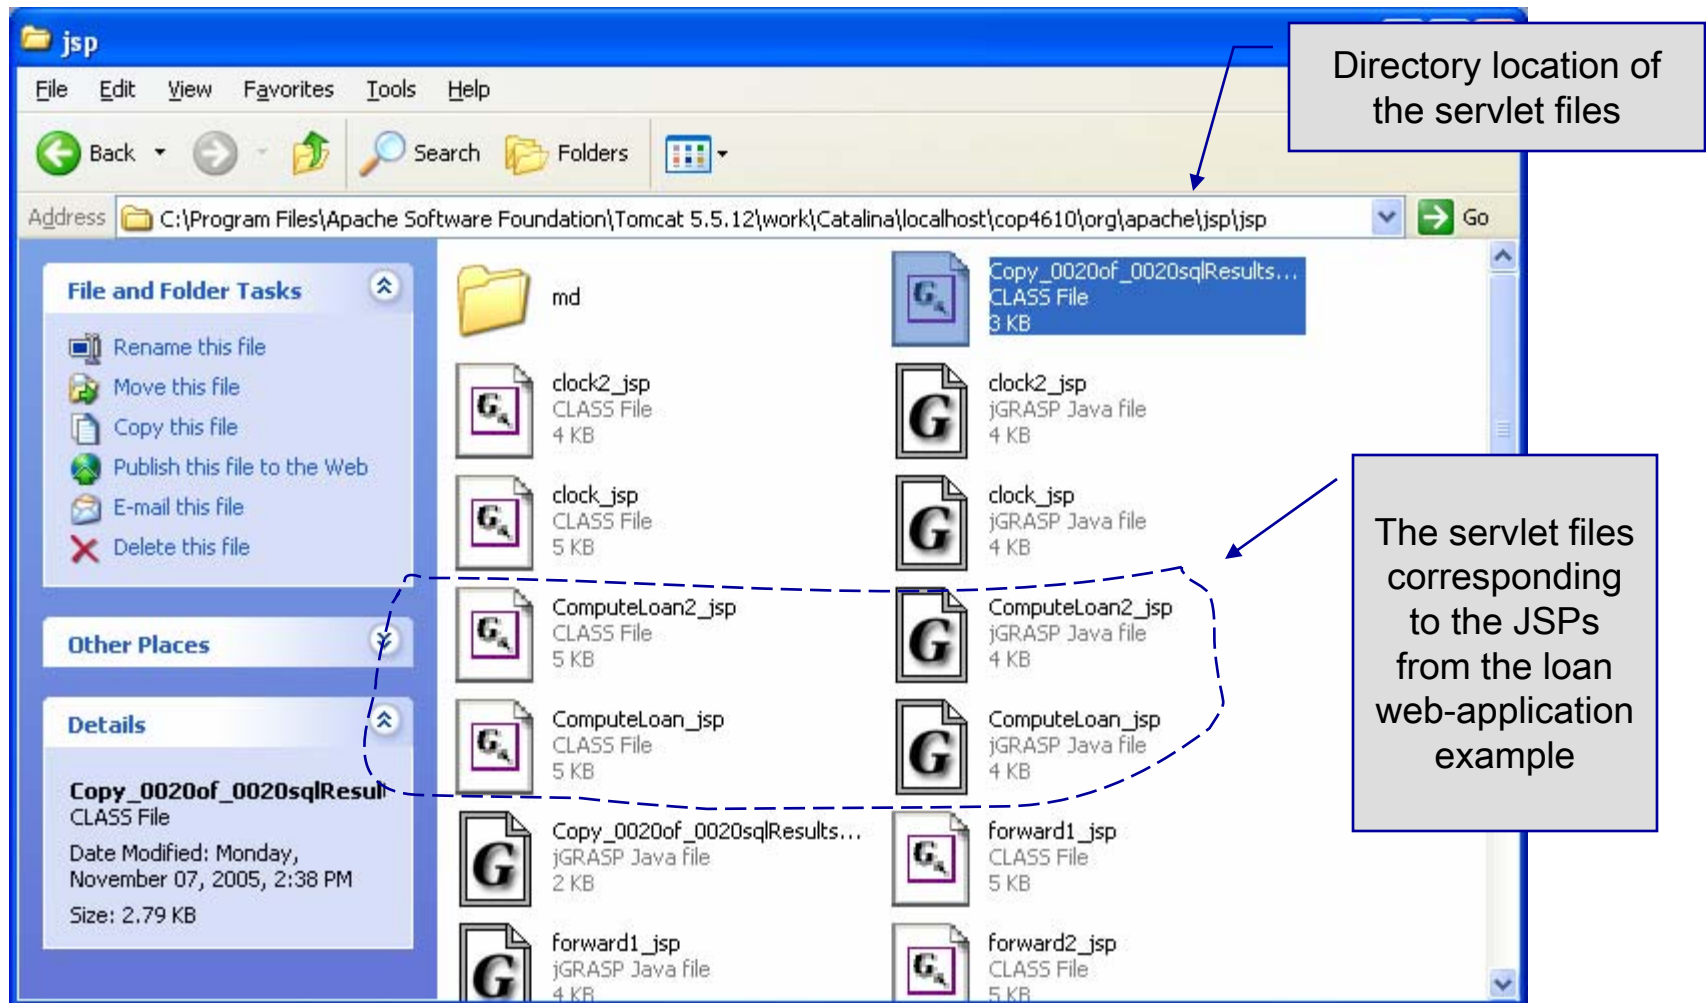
jsp

File Edit View Favorites Tools Help

Back Search Folders

Address C:\Program Files\Apache Software Foundation\Tomcat 5.5.12\work\Catalina\localhost\cop4610\org\apache\jsp\jsp Go

Directory location of the servlet files

File and Folder Tasks

Rename this file
Move this file
Copy this file
Publish this file to the Web
E-mail this file
Delete this file

Other Places

Details

Copy_0020of_0020sqlResul
CLASS File
Date Modified: Monday, November 07, 2005, 2:38 PM
Size: 2.79 KB

md

Copy_0020of_0020sqlResults...
CLASS File
3 KB

clock2_jsp
CLASS File
4 KB

clock2_jsp
jGRASP Java file
4 KB

clock_jsp
CLASS File
5 KB

clock_jsp
jGRASP Java file
4 KB

ComputeLoan2_jsp
CLASS File
5 KB

ComputeLoan2_jsp
jGRASP Java file
4 KB

ComputeLoan_jsp
CLASS File
5 KB

ComputeLoan_jsp
jGRASP Java file
4 KB

Copy_0020of_0020sqlResults...
jGRASP Java file
2 KB

forward1_jsp
CLASS File
5 KB

forward1_jsp
jGRASP Java file
4 KB

forward2_jsp
CLASS File
5 KB

The servlet files corresponding to the JSPs from the loan web-application example